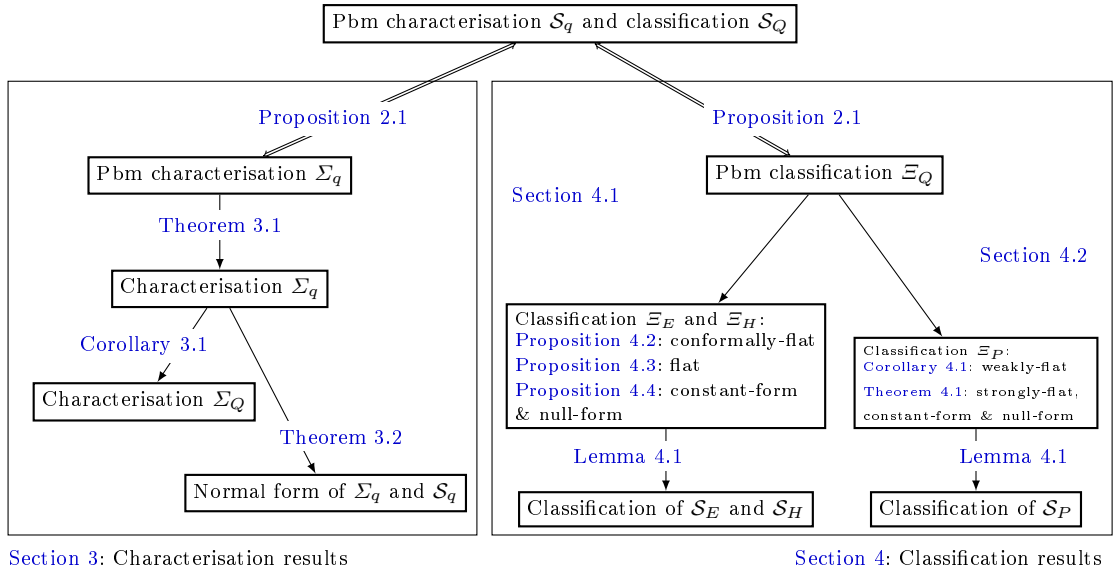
Pbm characterisation $\mathcal{S}_q$ and classification $\mathcal{S}_Q$

Proposition 2.1

Pbm characterisation $\Sigma_q$

Theorem 3.1

Characterisation $\Sigma_q$

Corollary 3.1

Characterisation $\Sigma_Q$

Theorem 3.2

Normal form of $\Sigma_q$ and $\mathcal{S}_q$

Proposition 2.1

Pbm classification $\Xi_Q$

Section 4.1

Section 4.2

Classification $\Xi_E$ and $\Xi_H$:
Proposition 4.2: conformally-flat
Proposition 4.3: flat
Proposition 4.4: constant-form & null-form

Classification $\Xi_P$:
Corollary 4.1: weakly-flat
Theorem 4.1: strongly-flat, constant-form & null-form

Lemma 4.1

Lemma 4.1

Classification of $\mathcal{S}_E$ and $\mathcal{S}_H$

Classification of $\mathcal{S}_P$

Section 3: Characterisation results

Section 4: Classification results